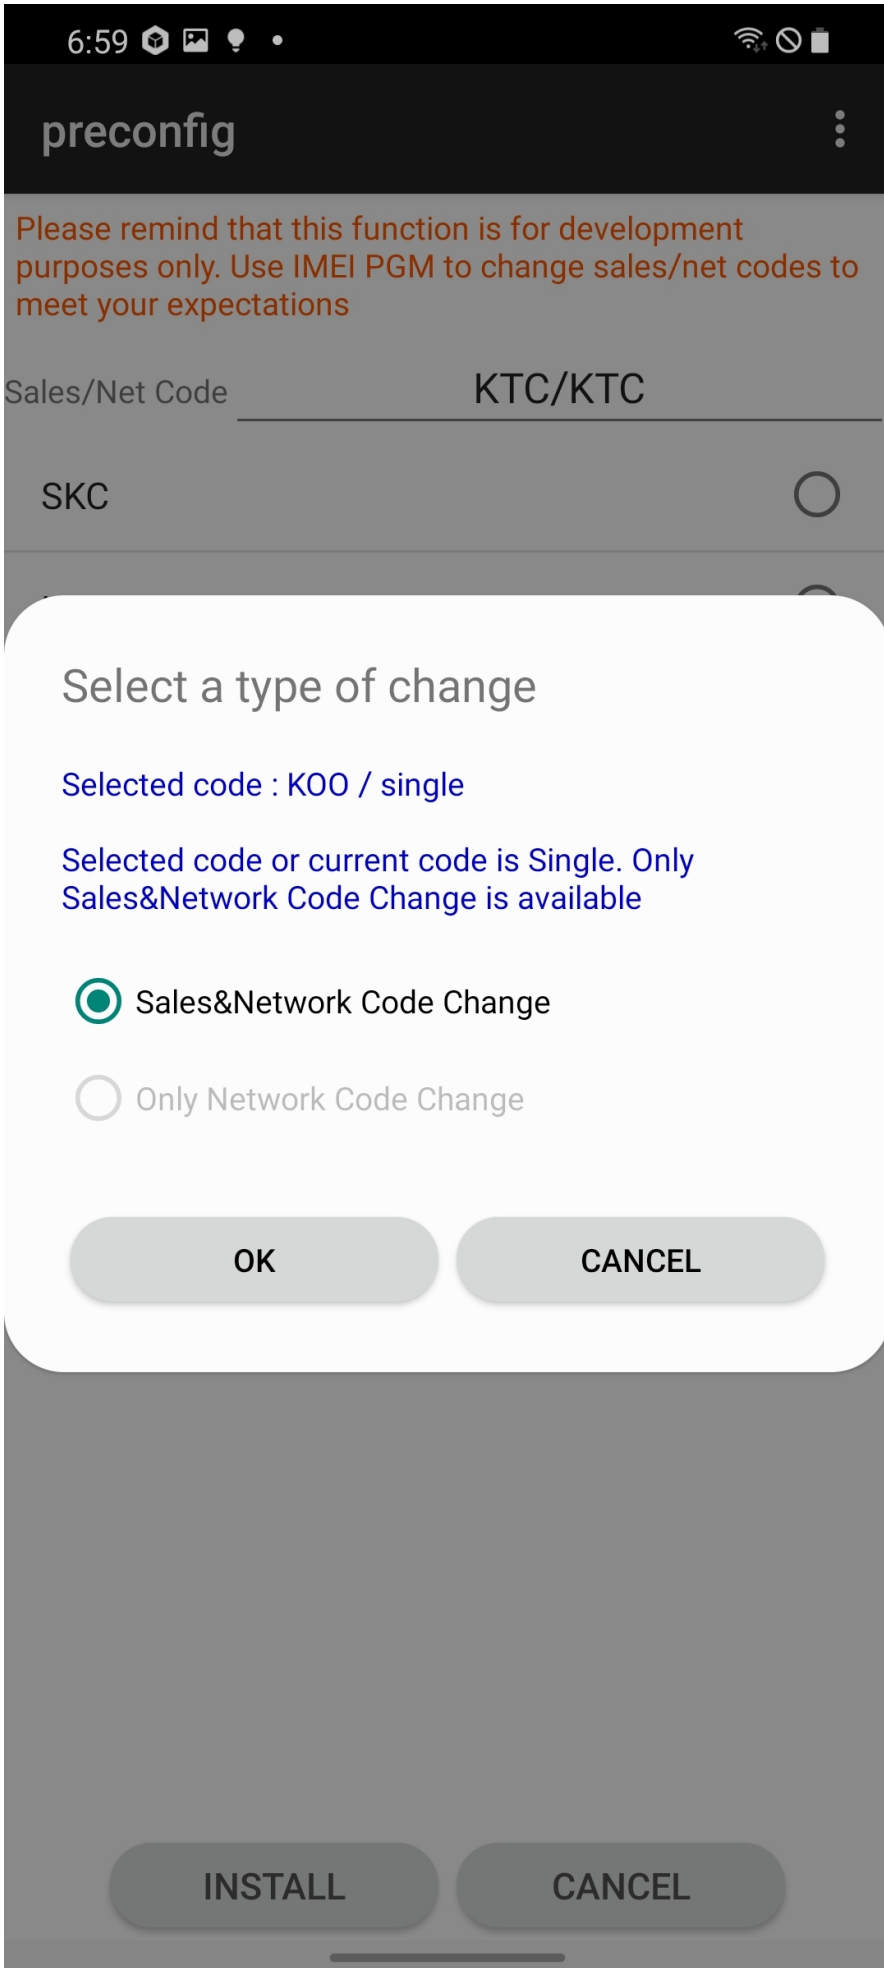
6:59

preconfig

Please remind that this function is for development purposes only. Use IMEI PGM to change sales/net codes to meet your expectations

Sales/Net Code KTC/KTC

SKC

Select a type of change

Selected code : KOO / single

Selected code or current code is Single. Only Sales&Network Code Change is available

Sales&Network Code Change

Only Network Code Change

OK

CANCEL

INSTALL

CANCEL